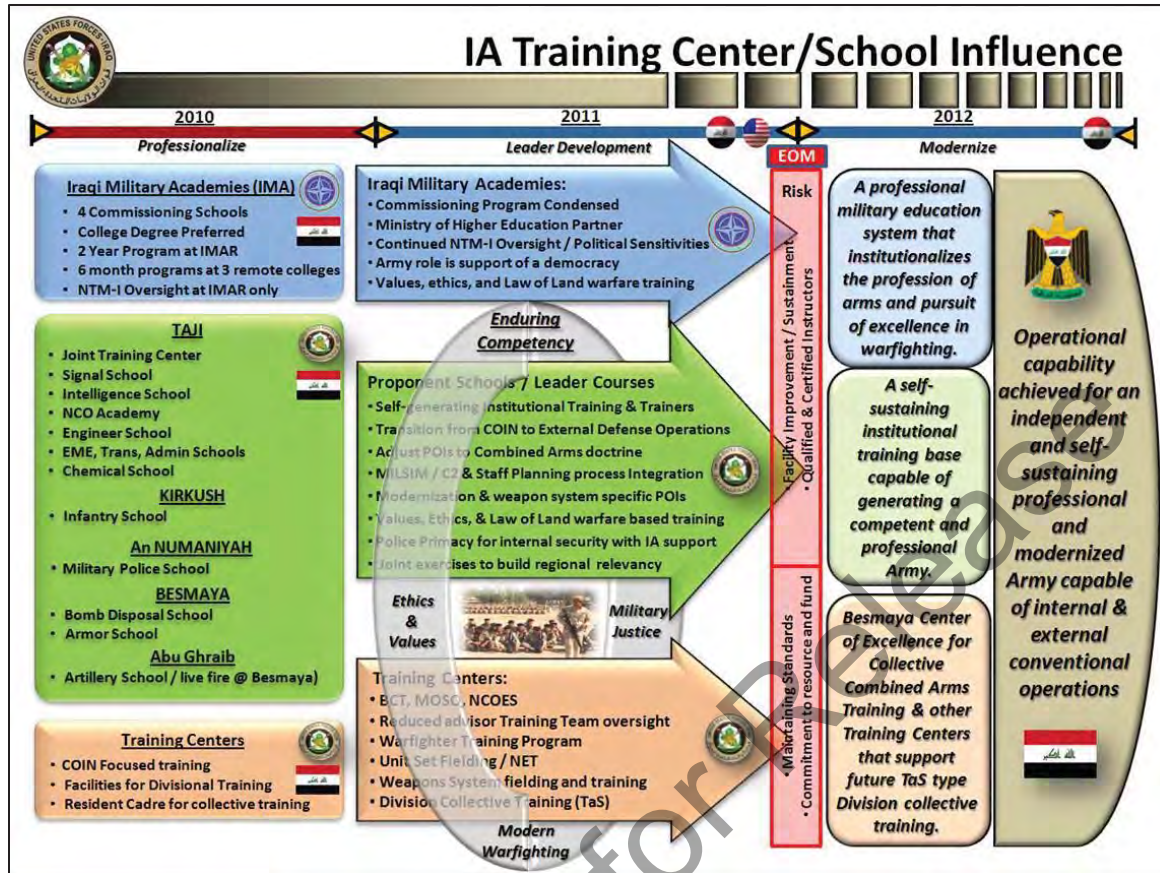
UNITED STATES FORCES - IRAQ

IA Training Center/School Influence

2010
Professionalize

2011
Leader Development

2012
Modernize

EOM

Iraqi Military Academies (IMA)
• 4 Commissioning Schools
• College Degree Preferred
• 2 Year Program at IMAR
• 6 month programs at 3 remote colleges
• NTM-I Oversight at IMAR only

TAJI
• Joint Training Center
• Signal School
• Intelligence School
• NCO Academy
• Engineer School
• EME, Trans, Admin Schools
• Chemical School
KIRKUSH
• Infantry School
An NUMANIYAH
• Military Police School
BESMAYA
• Bomb Disposal School
• Armor School
Abu Ghraib
• Artillery School / live fire @ Besmaya)

Training Centers
• COIN Focused training
• Facilities for Divisional Training
• Resident Cadre for collective training

Iraqi Military Academies:
• Commissioning Program Condensed
• Ministry of Higher Education Partner
• Continued NTM-I Oversight / Political Sensitivities
• Army role is support of a democracy
• Values, ethics, and Law of Land warfare training

Enduring Competency

Proponent Schools / Leader Courses
• Self-generating Institutional Training & Trainers
• Transition from COIN to External Defense Operations
• Adjust POIs to Combined Arms doctrine
• MILSIM / C2 & Staff Planning process Integration
• Modernization & weapon system specific POIs
• Values, Ethics, & Law of Land warfare based training
• Police Primacy for internal security with IA support
• Joint exercises to build regional relevancy

Ethics & Values

Military Justice

Training Centers:
• BCT, MOSC, NCOES
• Reduced advisor Training Team oversight
• Warfighter Training Program
• Unit Set Fielding / NET
• Weapons System fielding and training
• Division Collective Training (TaS)

Modern Warfighting

Risk

• Facility Improvement / Sustainment
• Qualified & Certified Instructors

• Maintaining Standards
• Commitment to resource and fund

A professional military education system that institutionalizes the profession of arms and pursuit of excellence in warfighting.

A self-sustaining institutional training base capable of generating a competent and professional Army.

Besmaya Center of Excellence for Collective Combined Arms Training & other Training Centers that support future TaS type Division collective training.

Operational capability achieved for an independent and self-sustaining professional and modernized Army capable of internal & external conventional operations

for Release